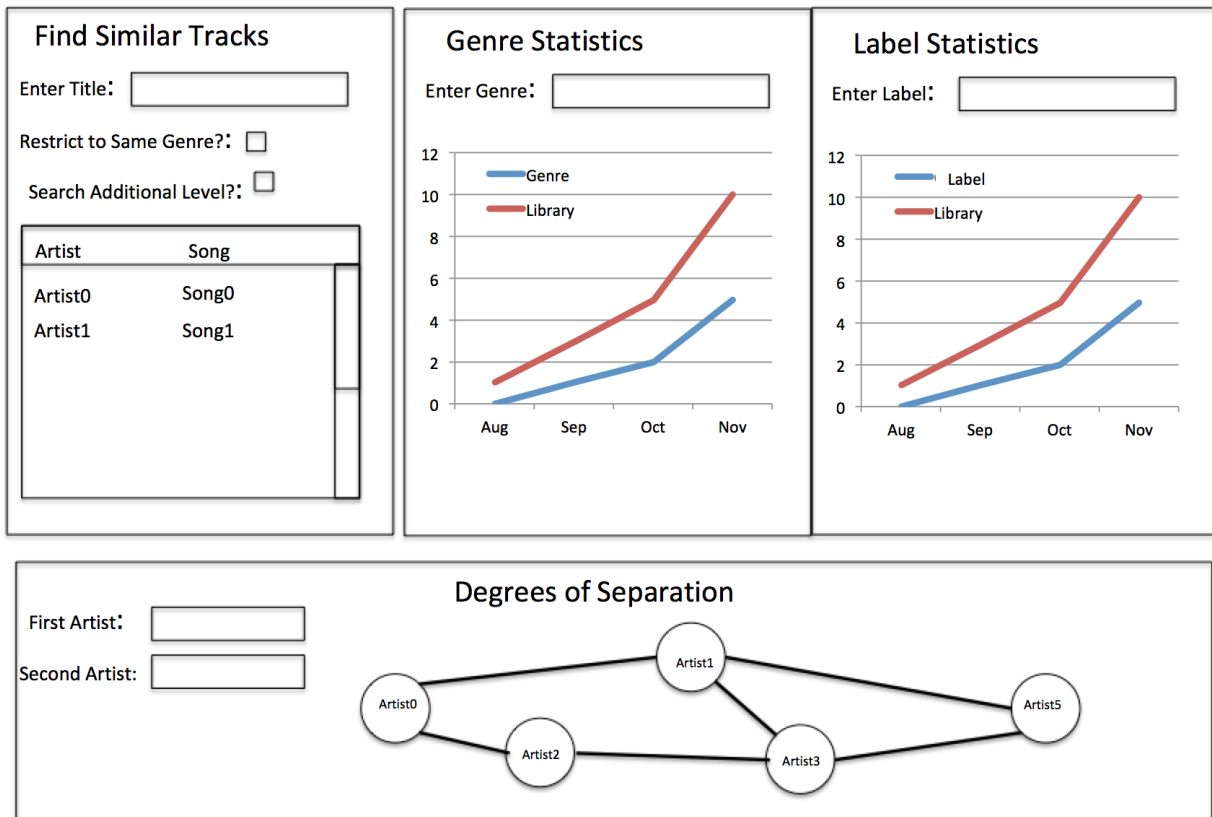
Find Similar Tracks

Enter Title:

Restrict to Same Genre?:

Search Additional Level?:

| Artist | Song |
|---|---|
| Artist0 | Song0 |
| Artist1 | Song1 |

Genre Statistics

Enter Genre:

12
10
8
6
4
2
0

Genre
Library

Aug Sep Oct Nov

Label Statistics

Enter Label:

12
10
8
6
4
2
0

Label
Library

Aug Sep Oct Nov

Degrees of Separation

First Artist:

Second Artist:

Artist0
Artist1
Artist2
Artist3
Artist5